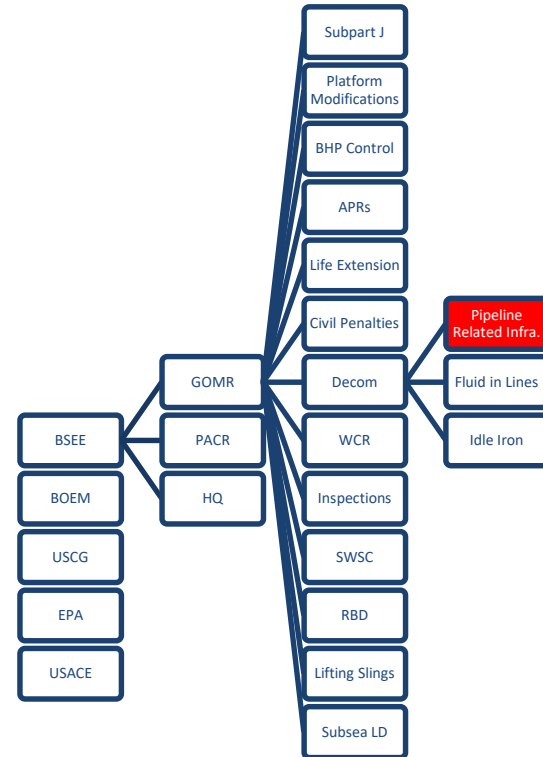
BSEE
BOEM
USCG
EPA
USACE

GOMR
PACR
HQ

Subpart J
Platform Modifications
BHP Control
APRs
Life Extension
Civil Penalties
Decom
WCR
Inspections
SWSC
RBD
Lifting Slings
Subsea LD

Pipeline Related Infra.
Fluid in Lines
Idle Iron